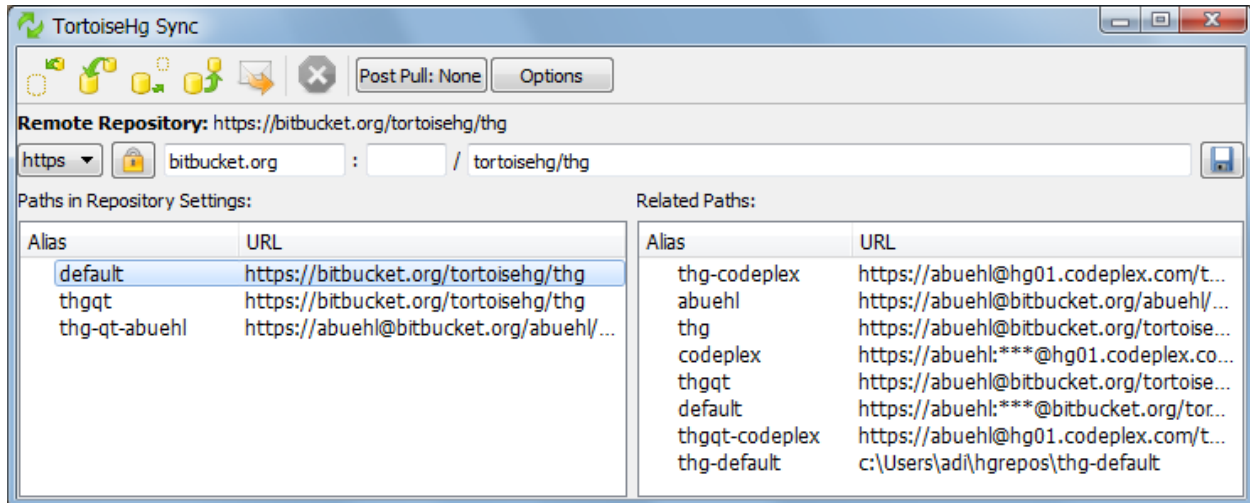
TortoiseHg Sync

Post Pull: None Options

**Remote Repository:** https://bitbucket.org/tortoisehg/thg

https bitbucket.org : / tortoisehg/thg

Paths in Repository Settings:

| Alias | URL |
|---|---|
| default | https://bitbucket.org/tortoisehg/thg |
| thgqt | https://bitbucket.org/tortoisehg/thg |
| thg-qt-abuehl | https://abuehl@bitbucket.org/abuehl/... |

Related Paths:

| Alias | URL |
|---|---|
| thg-codeplex | https://abuehl@hg01.codeplex.com/t... |
| abuehl | https://abuehl@bitbucket.org/abuehl/... |
| thg | https://abuehl@bitbucket.org/tortoise... |
| codeplex | https://abuehl:***@hg01.codeplex.co... |
| thgqt | https://abuehl@bitbucket.org/tortoise... |
| default | https://abuehl:***@bitbucket.org/tor... |
| thgqt-codeplex | https://abuehl@hg01.codeplex.com/t... |
| thg-default | c:\Users\adi\hgrepos\thg-default |